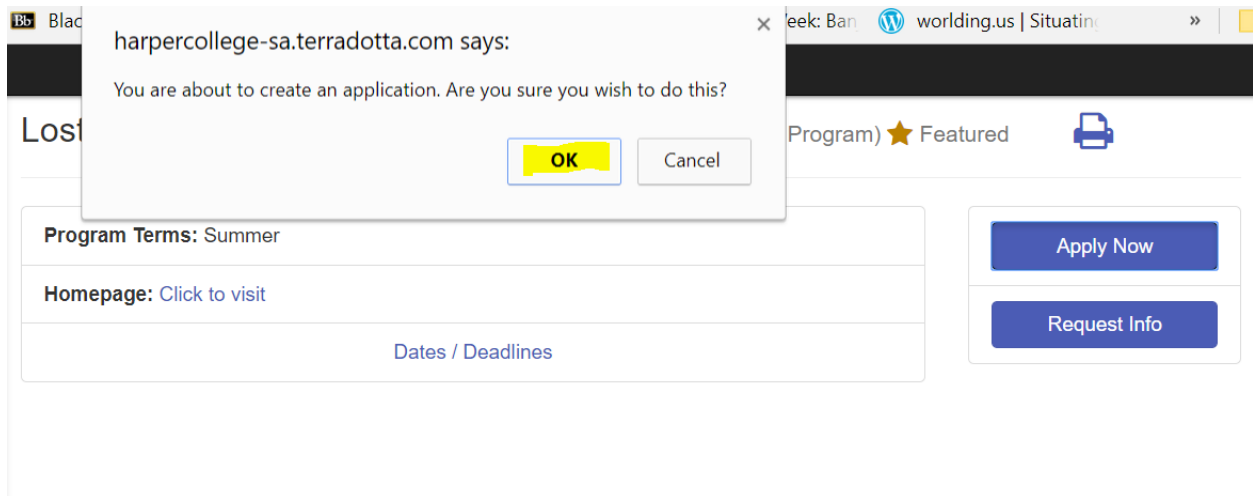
Bb Blac

eek: Ban

worlding.us | Situating

»

harpercollege-sa.terradotta.com says:

×

You are about to create an application. Are you sure you wish to do this?

OK

Cancel

Lost

Program) Featured

Program Terms: Summer

Homepage: Click to visit

Dates / Deadlines

Apply Now

Request Info